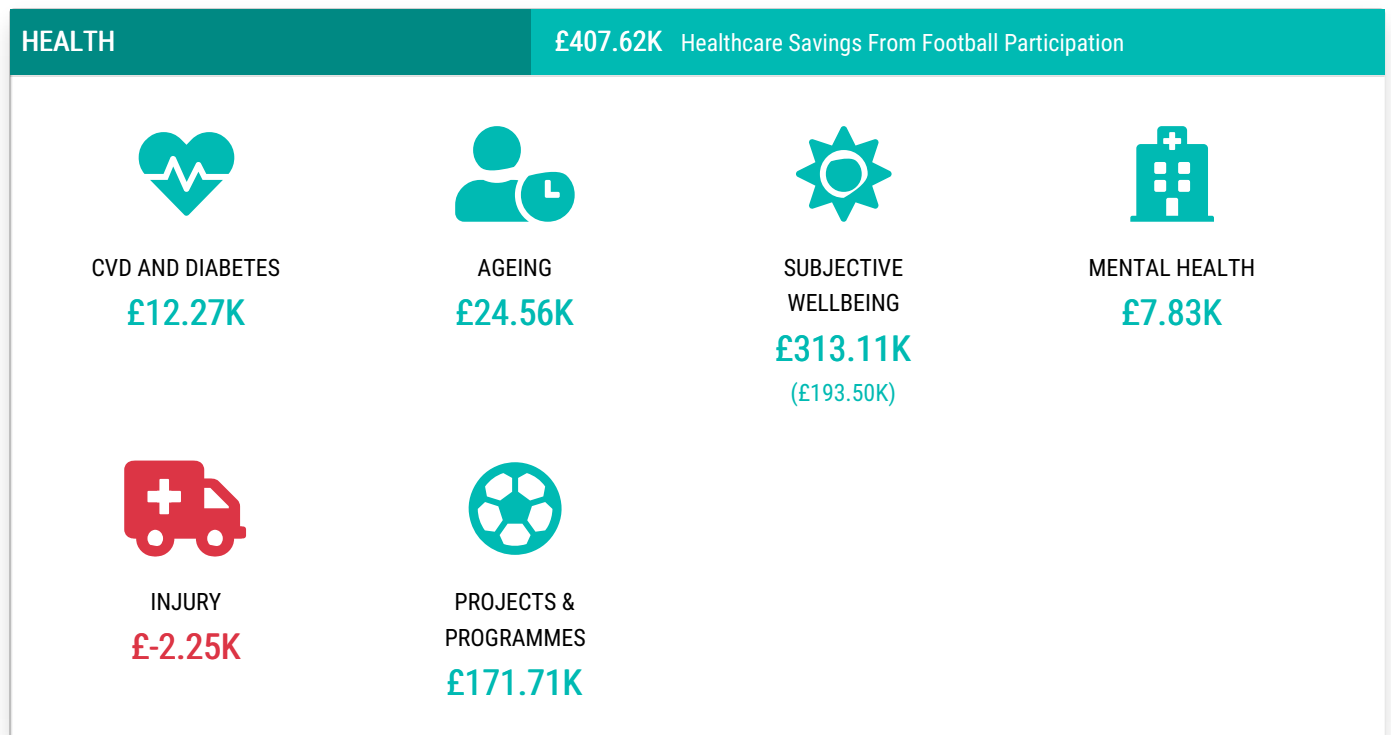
HEALTH

£407.62K Healthcare Savings From Football Participation

CVD AND DIABETES
£12.27K

AGEING
£24.56K

SUBJECTIVE WELLBEING
£313.11K
(£193.50K)

MENTAL HEALTH
£7.83K

INJURY
£-2.25K

PROJECTS & PROGRAMMES
£171.71K